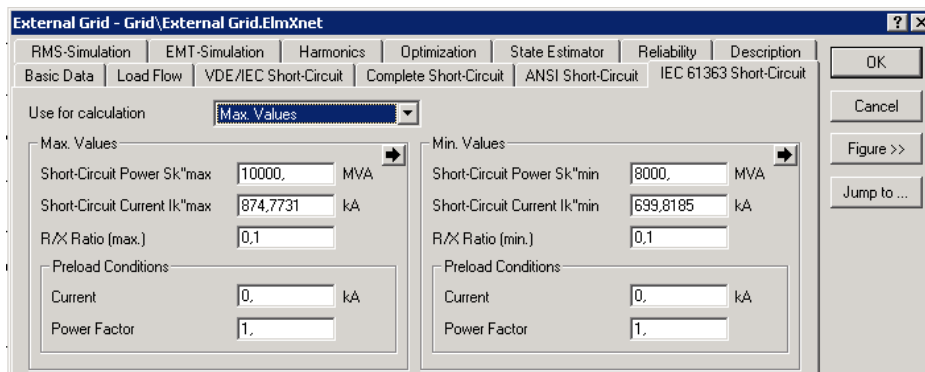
External Grid - Grid\External Grid.ElmXnet

? X

RMS-Simulation | EMT-Simulation | Harmonics | Optimization | State Estimator | Reliability | Description

Basic Data | Load Flow | VDE/IEC Short-Circuit | Complete Short-Circuit | ANSI Short-Circuit | IEC 61363 Short-Circuit

OK

Cancel

Figure >>

Jump to ...

Use for calculation Max. Values

Max. Values

Short-Circuit Power Sk"max 10000, MVA

Short-Circuit Current Ik"max 874,7731 kA

R/X Ratio (max.) 0,1

Preload Conditions

Current 0, kA

Power Factor 1,

Min. Values

Short-Circuit Power Sk"min 8000, MVA

Short-Circuit Current Ik"min 699,8185 kA

R/X Ratio (min.) 0,1

Preload Conditions

Current 0, kA

Power Factor 1,